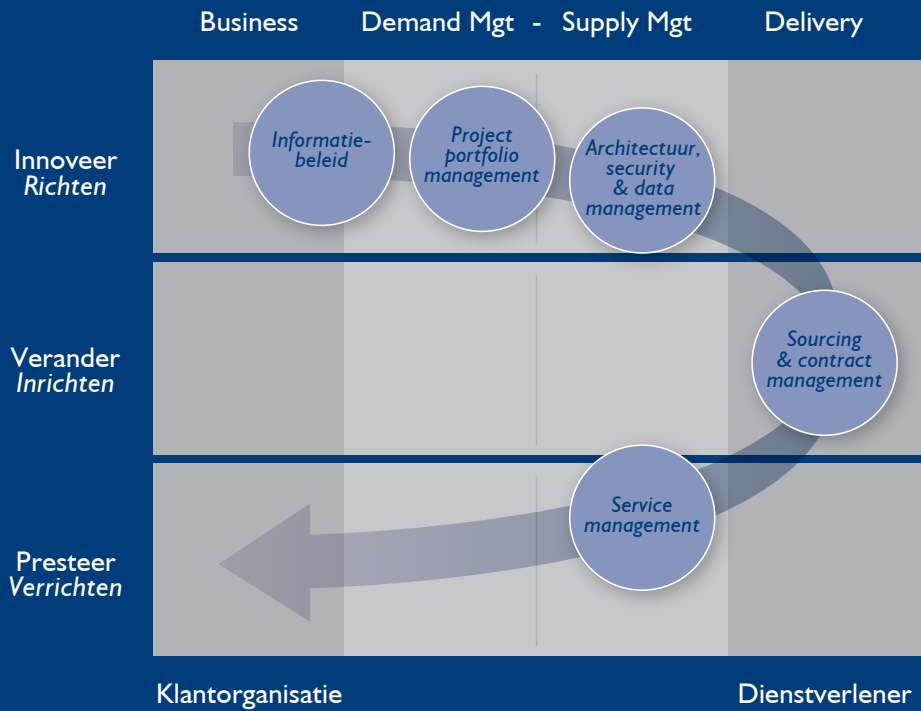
Business Demand Mgt - Supply Mgt Delivery

Innoveer
Richten

Verander
Inrichten

Presteer
Verrichten

Informatiebeleid

Project portfolio management

Architectuur, security & data management

Sourcing & contract management

Service management

Klantorganisatie

Dienstverlener